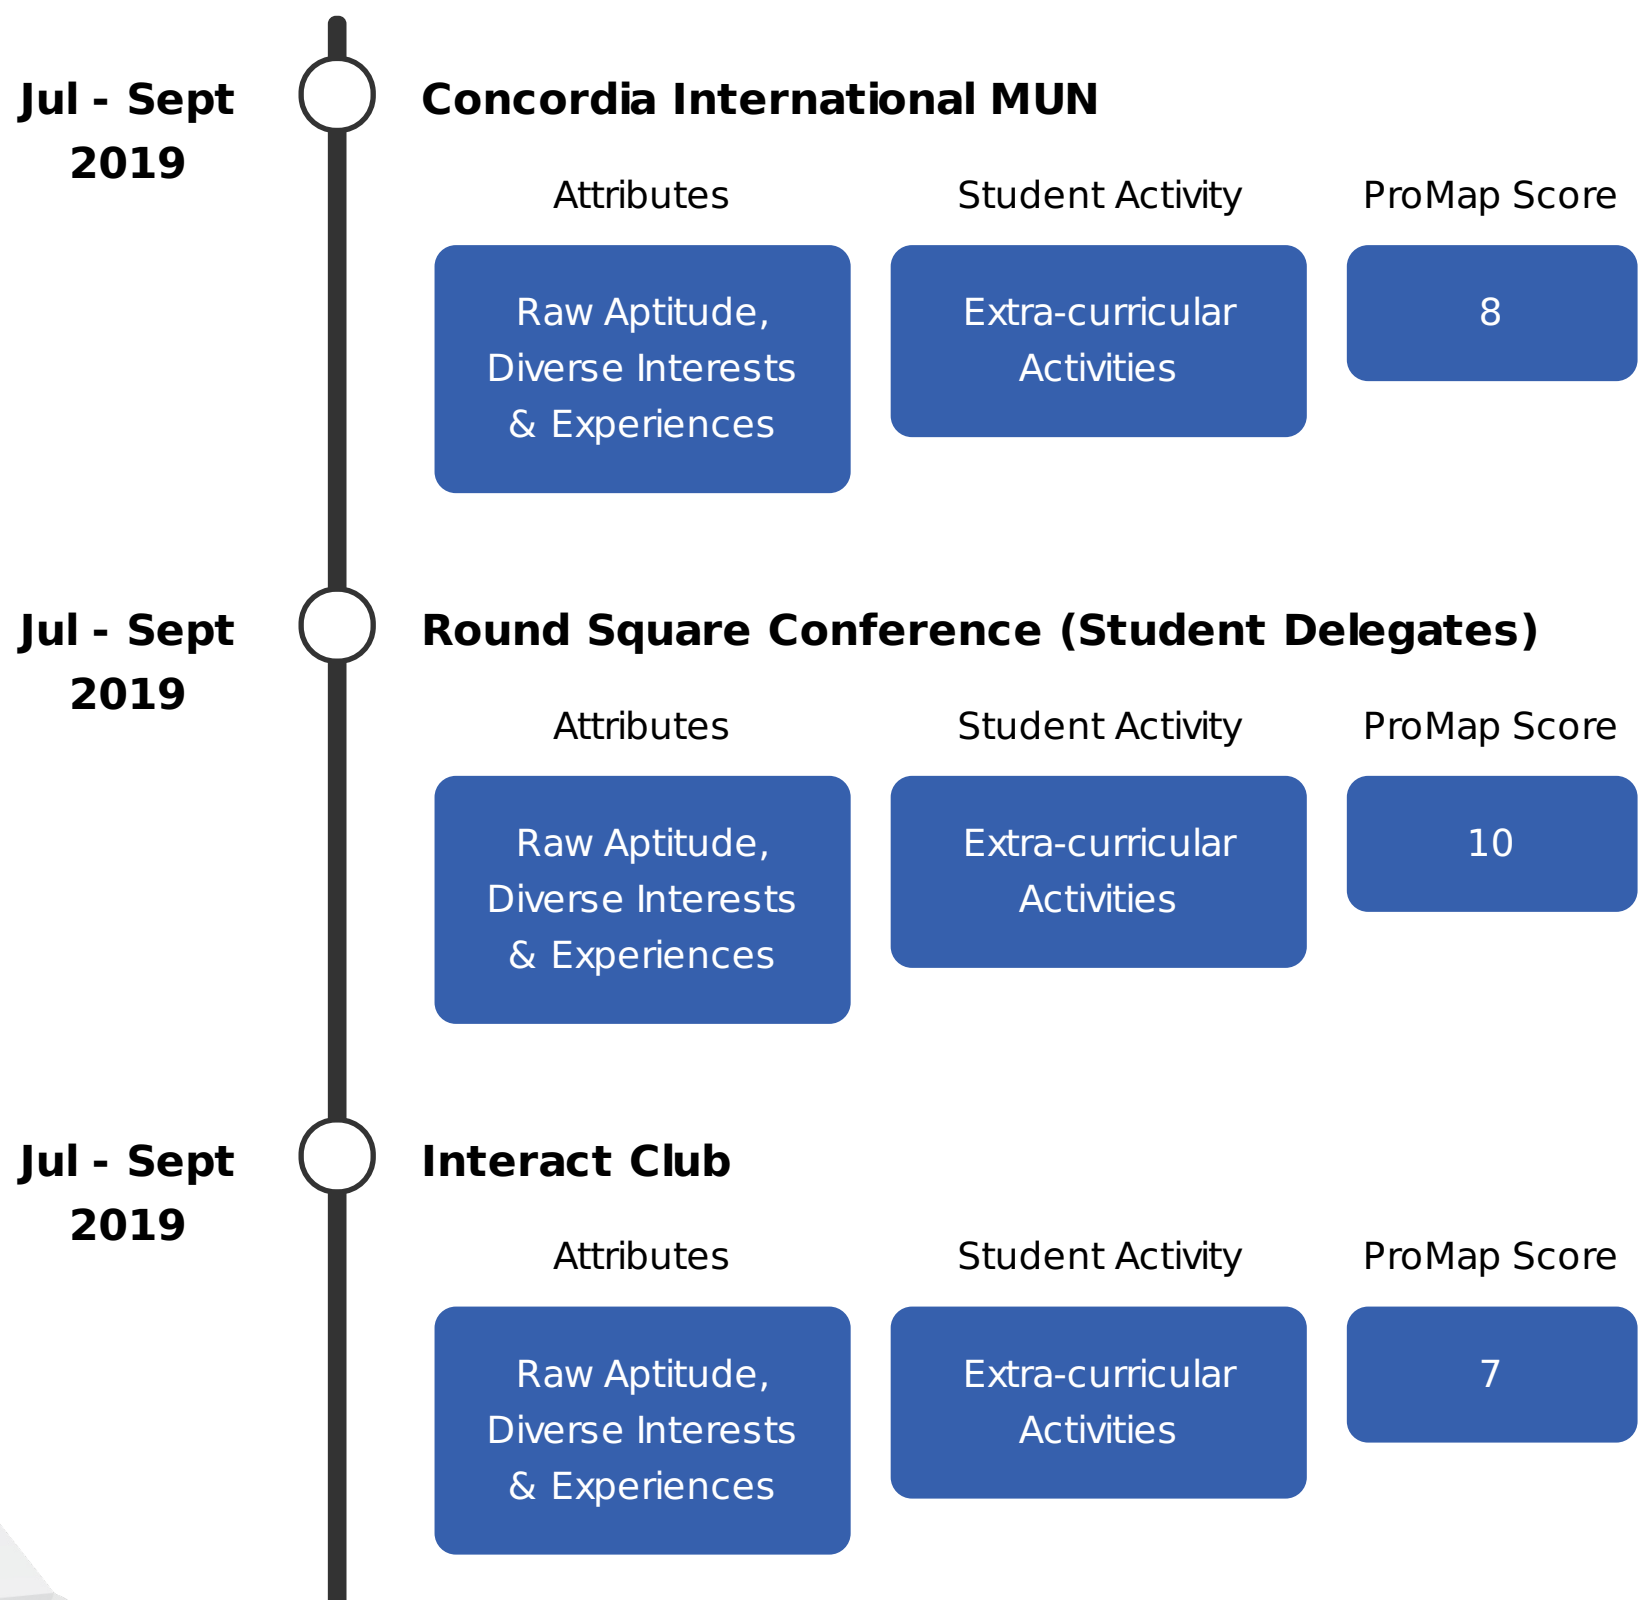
Jul - Sept 2019

Concordia International MUN

Attributes

Student Activity

ProMap Score

Raw Aptitude, Diverse Interests & Experiences

Extra-curricular Activities

8

Jul - Sept 2019

Round Square Conference (Student Delegates)

Attributes

Student Activity

ProMap Score

Raw Aptitude, Diverse Interests & Experiences

Extra-curricular Activities

10

Jul - Sept 2019

Interact Club

Attributes

Student Activity

ProMap Score

Raw Aptitude, Diverse Interests & Experiences

Extra-curricular Activities

7